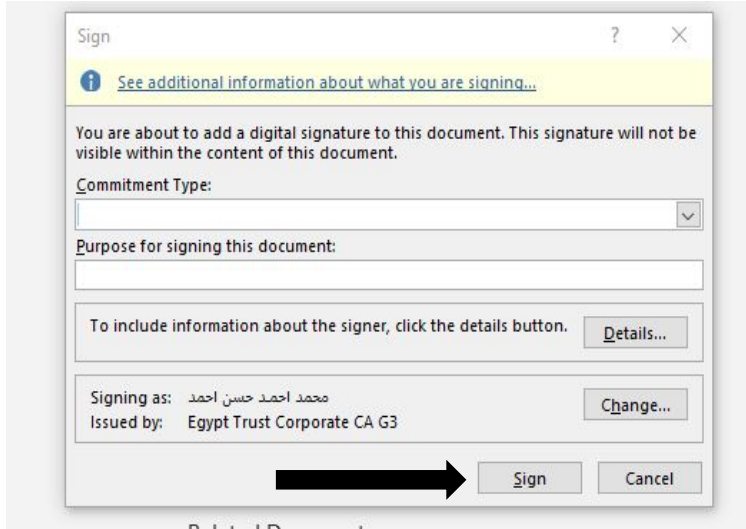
Sign

?

X

See additional information about what you are signing...

You are about to add a digital signature to this document. This signature will not be visible within the content of this document.

Commitment Type:

Purpose for signing this document:

To include information about the signer, click the details button.

Details...

Signing as: محمد احمد حسن احمد

Issued by: Egypt Trust Corporate CA G3

Change...

Sign

Cancel

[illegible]